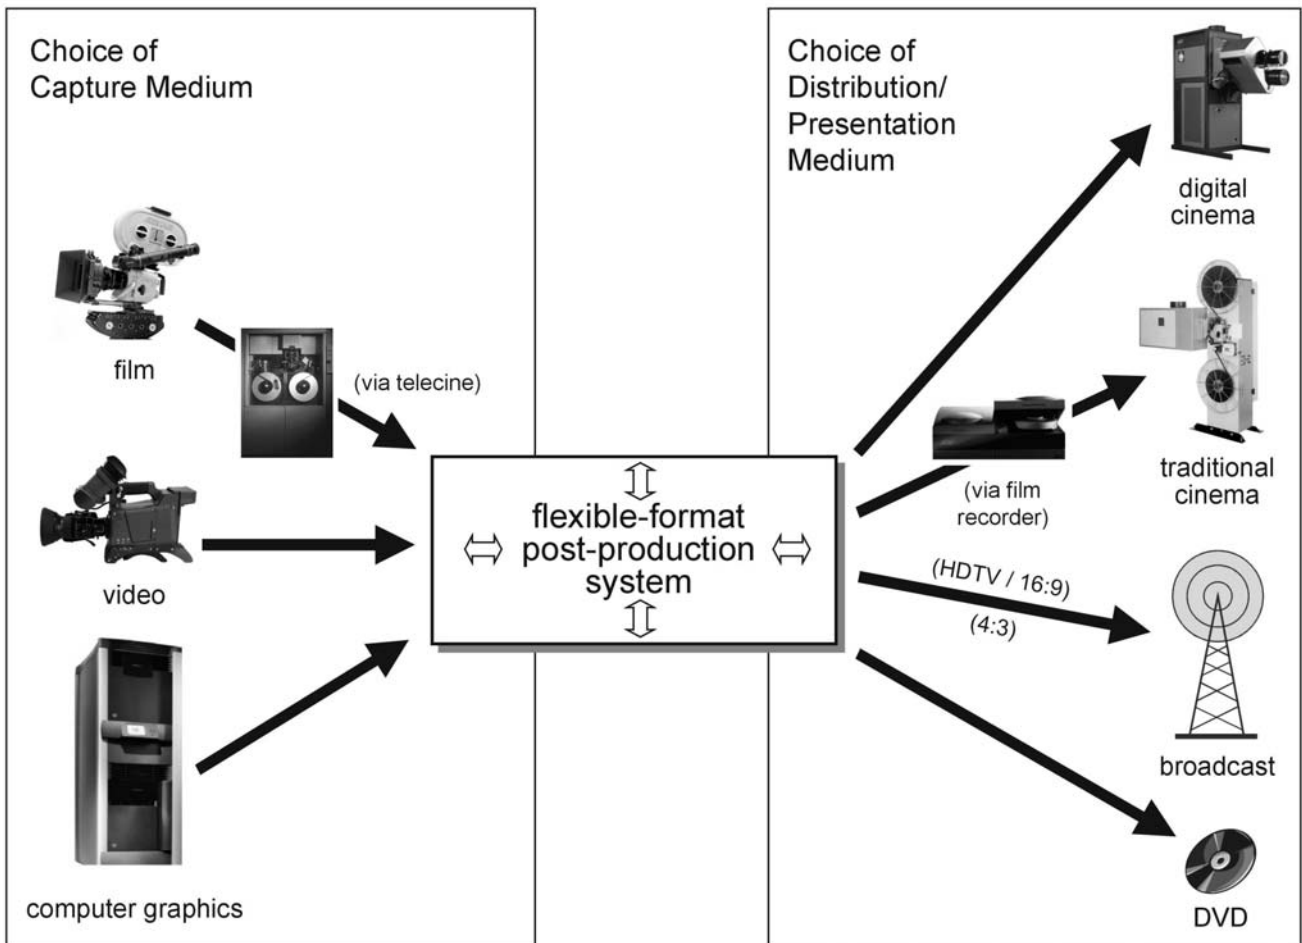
Choice of Capture Medium

film

(via telecine)

video

computer graphics

flexible-format post-production system

Choice of Distribution/ Presentation Medium

digital cinema

(via film recorder)

traditional cinema

(HDTV / 16:9)

(4:3)

broadcast

DVD